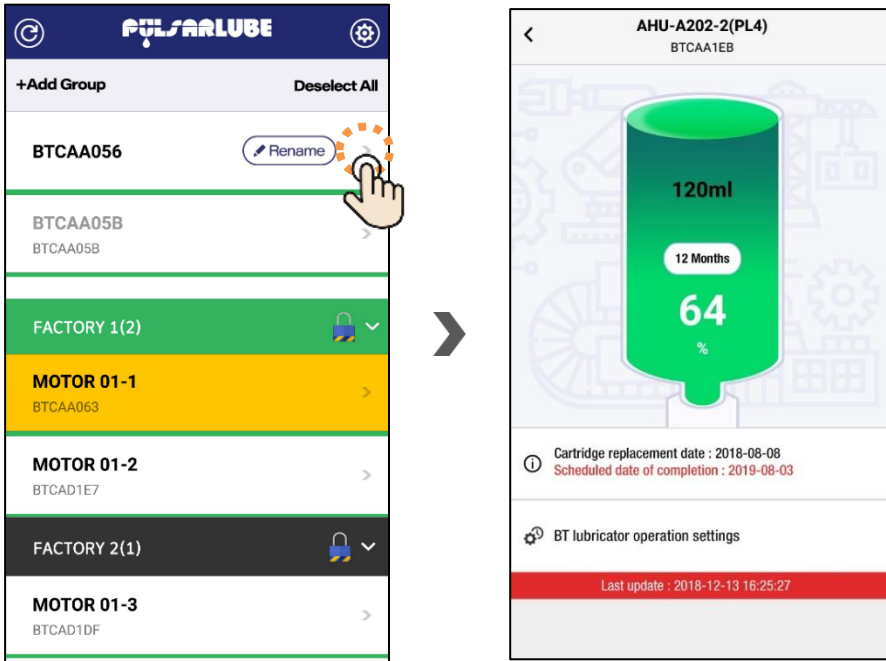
PULSARLUBE

+Add Group

Deselect All

BTCAA056

Rename

BTCAA05B
BTCAA05B

FACTORY 1(2)

MOTOR 01-1
BTCAA063

MOTOR 01-2
BTCAD1E7

FACTORY 2(1)

MOTOR 01-3
BTCAD1DF

AHU-A202-2(PL4)
BTCAA1EB

120ml

12 Months

64
%

Cartridge replacement date : 2018-08-08
Scheduled date of completion : 2019-08-03

BT lubricator operation settings

Last update : 2018-12-13 16:25:27